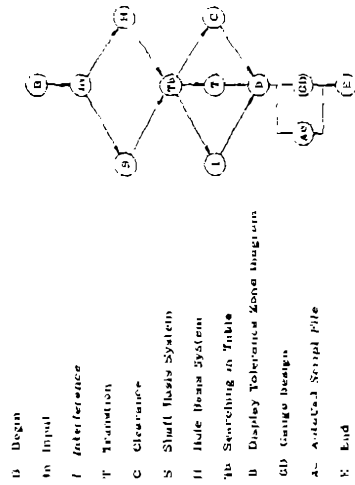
B Begin
In Input
I Interference
T Transition
C Clearance
S Shaft Basis System
H Hole Basis System
TB Searching in Table
D Display Tolerance Zone Diagram
GD Gauge Design
A- AutoCad Script File
E End

B
In
H
S
Tb
C
T
I
D
GD
Ac
E